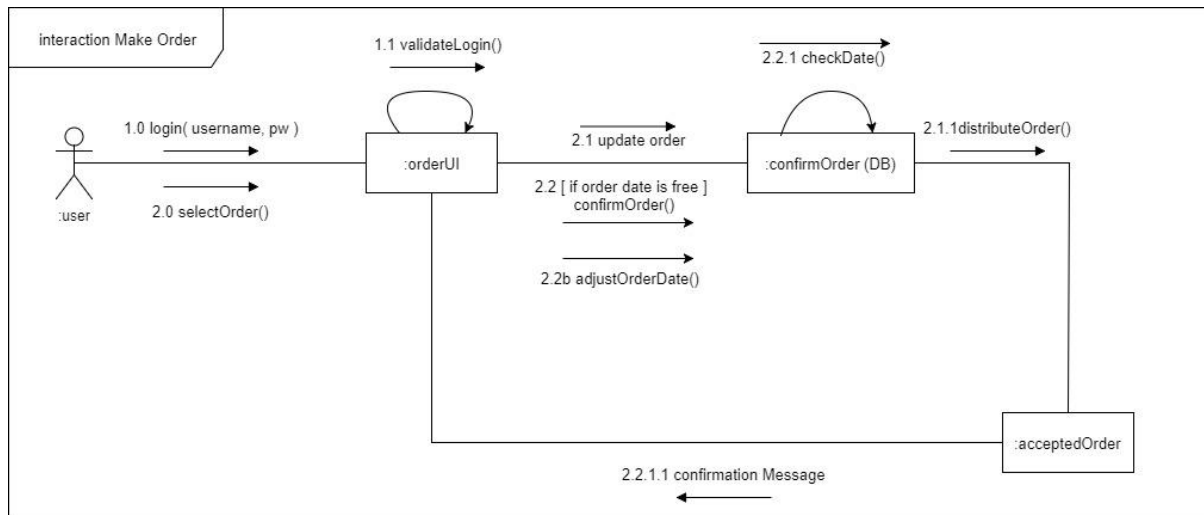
interaction Make Order

1.1 validateLogin()

2.2.1 checkDate()

1.0 login( username, pw )

:orderUI

2.1 update order

:confirmOrder (DB)

2.1.1distributeOrder()

:user

2.0 selectOrder()

2.2 [ if order date is free ] confirmOrder()

2.2b adjustOrderDate()

:acceptedOrder

2.2.1.1 confirmation Message